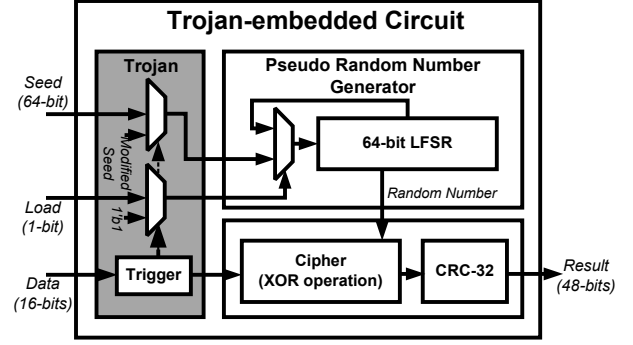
Trojan-embedded Circuit

Trojan

Pseudo Random Number Generator

Seed (64-bit)

Modified Seed

64-bit LFSR

Random Number

Load (1-bit)

1'b1

Data (16-bits)

Trigger

Cipher (XOR operation)

CRC-32

Result (48-bits)